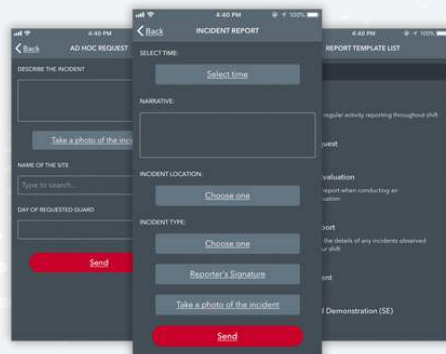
4:40 PM
Back
AD HOC REQUEST
DESCRIBE THE INCIDENT
Take a photo of the inci
NAME OF THE SITE
Type to search...
DAY OF REQUESTED GUARD
Send

4:40 PM
100%
Back
INCIDENT REPORT
SELECT TIME:
Select time
NARRATIVE:
INCIDENT LOCATION:
Choose one
INCIDENT TYPE:
Choose one
Reporter's Signature
Take a photo of the incident
Send

4:40 PM
100%
REPORT TEMPLATE LIST
regular activity reporting throughout shift
uest
valuation
report when conducting an
uation
port
the details of any incidents observed
ur shift
ent
l Demonstration (SE)